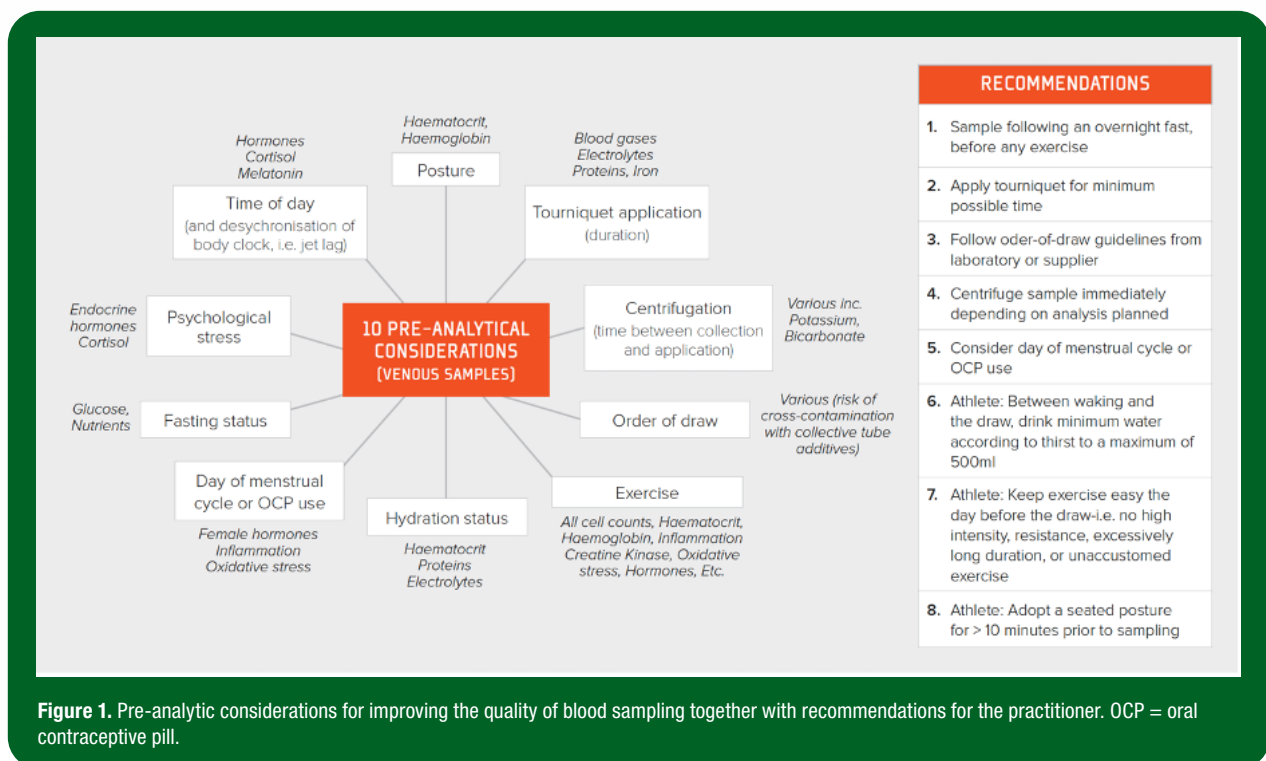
Haematocrit, Haemoglobin
Posture

Hormones
Cortisol
Melatonin
Time of day
(and desychronisation of body clock, i.e. jet lag)

Blood gases
Electrolytes
Proteins, Iron
Tourniquet application
(duration)

Endocrine hormones
Cortisol
Psychological stress

10 PRE-ANALYTICAL CONSIDERATIONS
(VENOUS SAMPLES)

Centrifugation
(time between collection and application)
Various inc. Potassium, Bicarbonate

Glucose, Nutrients
Fasting status

Order of draw
Various (risk of cross-contamination with collective tube additives)

Day of menstrual cycle or OCP use
Female hormones
Inflammation
Oxidative stress

Hydration status
Haematocrit
Proteins
Electrolytes

Exercise
All cell counts, Haematocrit, Haemoglobin, Inflammation
Creatine Kinase, Oxidative stress, Hormones, Etc.

RECOMMENDATIONS

1. Sample following an overnight fast, before any exercise
2. Apply tourniquet for minimum possible time
3. Follow oder-of-draw guidelines from laboratory or supplier
4. Centrifuge sample immediately depending on analysis planned
5. Consider day of menstrual cycle or OCP use
6. Athlete: Between waking and the draw, drink minimum water according to thirst to a maximum of 500ml
7. Athlete: Keep exercise easy the day before the draw-i.e. no high intensity, resistance, excessively long duration, or unaccustomed exercise
8. Athlete: Adopt a seated posture for > 10 minutes prior to sampling

Figure 1. Pre-analytic considerations for improving the quality of blood sampling together with recommendations for the practitioner. OCP = oral contraceptive pill.